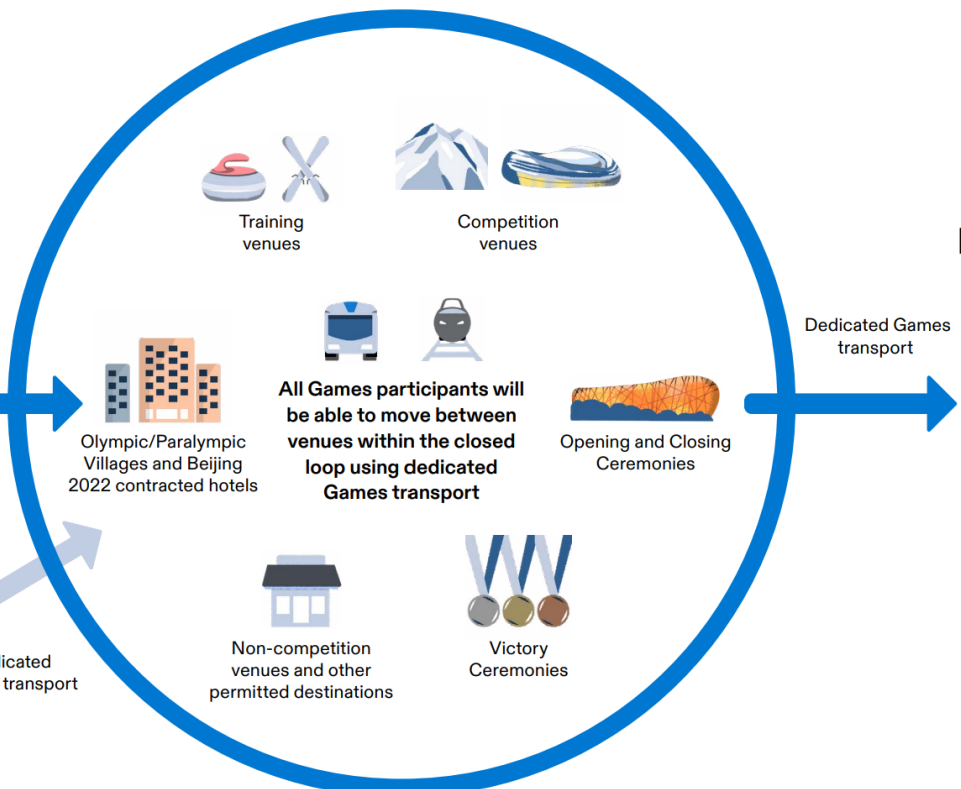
Training venues

Competition venues

Dedicated Games transport

All Games participants will be able to move between venues within the closed loop using dedicated Games transport

Olympic/Paralympic Villages and Beijing 2022 contracted hotels

Opening and Closing Ceremonies

Non-competition venues and other permitted destinations

Victory Ceremonies

dicated transport